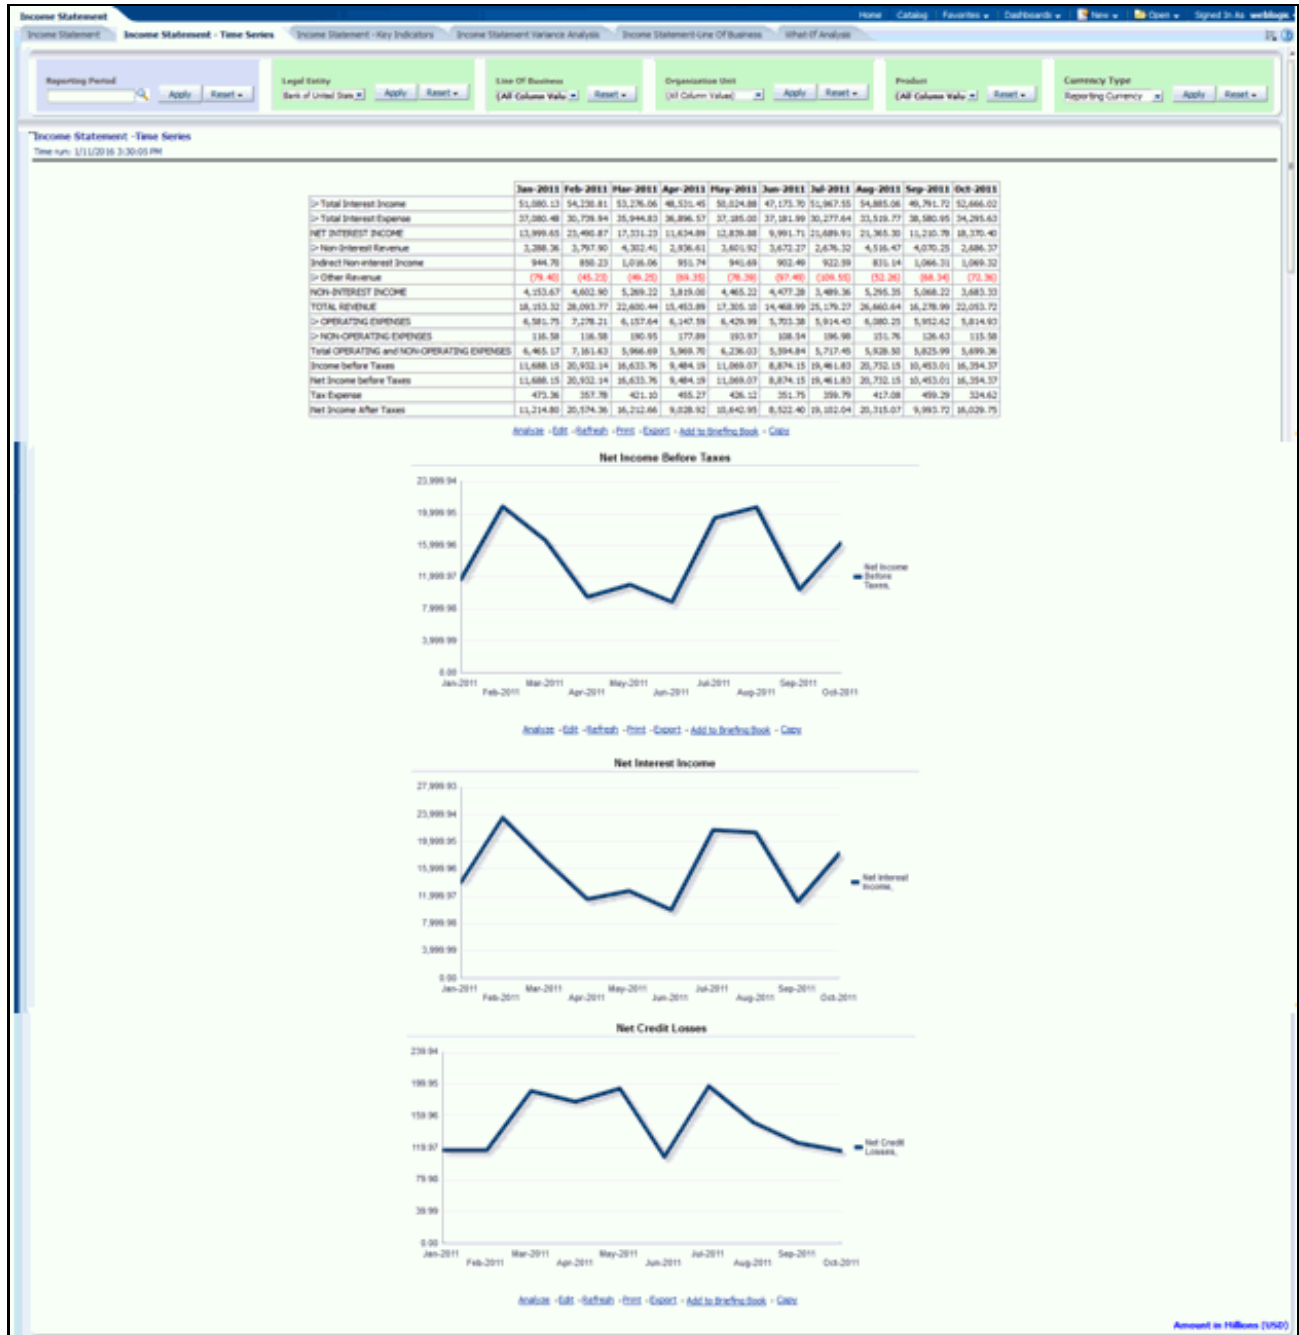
Income Statement

Home | Catalog | Favorites | Dashboards | New | Open | Signed In As weblogic

Income Statement | Income Statement - Time Series | Income Statement - Key Indicators | Income Statement Variance Analysis | Income Statement-Line Of Business | What-If Analysis

Reporting Period
Apply | Reset

Legal Entity
Bank of United Stat
Apply | Reset

Line Of Business
(All Column Valu
Reset

Organization Unit
(All Column Values)
Apply | Reset

Product
(All Column Valu
Reset

Currency Type
Reporting Currency
Apply | Reset

Income Statement -Time Series
Time run: 1/11/2016 3:30:05 PM

| | Jan-2011 | Feb-2011 | Mar-2011 | Apr-2011 | May-2011 | Jun-2011 | Jul-2011 | Aug-2011 | Sep-2011 | Oct-2011 |
|---|---|---|---|---|---|---|---|---|---|---|
| > Total Interest Income | 51,080.13 | 54,230.81 | 53,276.06 | 48,531.45 | 50,024.88 | 47,173.70 | 51,967.55 | 54,885.06 | 49,791.72 | 52,666.02 |
| > Total Interest Expense | 37,080.48 | 30,739.94 | 35,944.83 | 36,896.57 | 37,185.00 | 37,181.99 | 30,277.64 | 33,519.77 | 38,580.95 | 34,295.63 |
| NET INTEREST INCOME | 13,999.65 | 23,490.87 | 17,331.23 | 11,634.89 | 12,839.88 | 9,991.71 | 21,689.91 | 21,365.30 | 11,210.78 | 18,370.40 |
| > Non-Interest Revenue | 3,288.36 | 3,797.90 | 4,302.41 | 2,936.61 | 3,601.92 | 3,672.27 | 2,676.32 | 4,516.47 | 4,070.25 | 2,686.37 |
| Indirect Non-interest Income | 944.70 | 850.23 | 1,016.06 | 951.74 | 941.69 | 902.49 | 922.59 | 831.14 | 1,066.31 | 1,069.32 |
| > Other Revenue | (79.40) | (45.23) | (49.25) | (69.35) | (78.39) | (97.49) | (109.55) | (52.26) | (68.34) | (72.36) |
| NON-INTEREST INCOME | 4,153.67 | 4,602.90 | 5,269.22 | 3,819.00 | 4,465.22 | 4,477.28 | 3,489.36 | 5,295.35 | 5,068.22 | 3,683.33 |
| TOTAL REVENUE | 18,153.32 | 28,093.77 | 22,600.44 | 15,453.89 | 17,305.10 | 14,468.99 | 25,179.27 | 26,660.64 | 16,278.99 | 22,053.72 |
| > OPERATING EXPENSES | 6,581.75 | 7,278.21 | 6,157.64 | 6,147.59 | 6,429.99 | 5,703.38 | 5,914.43 | 6,080.25 | 5,952.62 | 5,814.93 |
| > NON-OPERATING EXPENSES | 116.58 | 116.58 | 190.95 | 177.89 | 193.97 | 108.54 | 196.98 | 151.76 | 126.63 | 115.58 |
| Total OPERATING and NON-OPERATING EXPENSES | 6,465.17 | 7,161.63 | 5,966.69 | 5,969.70 | 6,236.03 | 5,594.84 | 5,717.45 | 5,928.50 | 5,825.99 | 5,699.36 |
| Income before Taxes | 11,688.15 | 20,932.14 | 16,633.76 | 9,484.19 | 11,069.07 | 8,874.15 | 19,461.83 | 20,732.15 | 10,453.01 | 16,354.37 |
| Net Income before Taxes | 11,688.15 | 20,932.14 | 16,633.76 | 9,484.19 | 11,069.07 | 8,874.15 | 19,461.83 | 20,732.15 | 10,453.01 | 16,354.37 |
| Tax Expense | 473.36 | 357.78 | 421.10 | 455.27 | 426.12 | 351.75 | 359.79 | 417.08 | 459.29 | 324.62 |
| Net Income After Taxes | 11,214.80 | 20,574.36 | 16,212.66 | 9,028.92 | 10,642.95 | 8,522.40 | 19,102.04 | 20,315.07 | 9,993.72 | 16,029.75 |

Analyze - Edit - Refresh - Print - Export - Add to Briefing Book - Copy

Net Income Before Taxes
23,999.94
19,999.95
15,999.96
11,999.97
7,999.98
3,999.99
0.00
Jan-2011 Feb-2011 Mar-2011 Apr-2011 May-2011 Jun-2011 Jul-2011 Aug-2011 Sep-2011 Oct-2011
Net Income Before Taxes

Analyze - Edit - Refresh - Print - Export - Add to Briefing Book - Copy

Net Interest Income
27,999.93
23,999.94
19,999.95
15,999.96
11,999.97
7,999.98
3,999.99
0.00
Jan-2011 Feb-2011 Mar-2011 Apr-2011 May-2011 Jun-2011 Jul-2011 Aug-2011 Sep-2011 Oct-2011
Net Interest Income

Net Credit Losses
239.94
199.95
159.96
119.97
79.98
39.99
0.00
Jan-2011 Feb-2011 Mar-2011 Apr-2011 May-2011 Jun-2011 Jul-2011 Aug-2011 Sep-2011 Oct-2011
Net Credit Losses

Analyze - Edit - Refresh - Print - Export - Add to Briefing Book - Copy

Amount in Millions (USD)